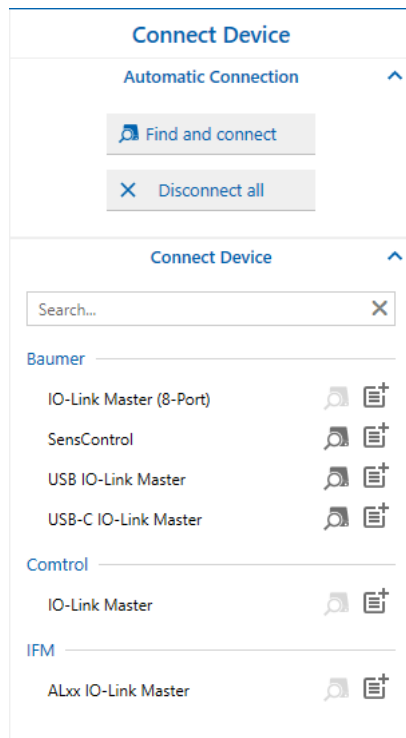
Connect Device

Automatic Connection

Find and connect

Disconnect all

Connect Device

Search...

Baumer

IO-Link Master (8-Port)

SensControl

USB IO-Link Master

USB-C IO-Link Master

Comtrol

IO-Link Master

IFM

ALxx IO-Link Master